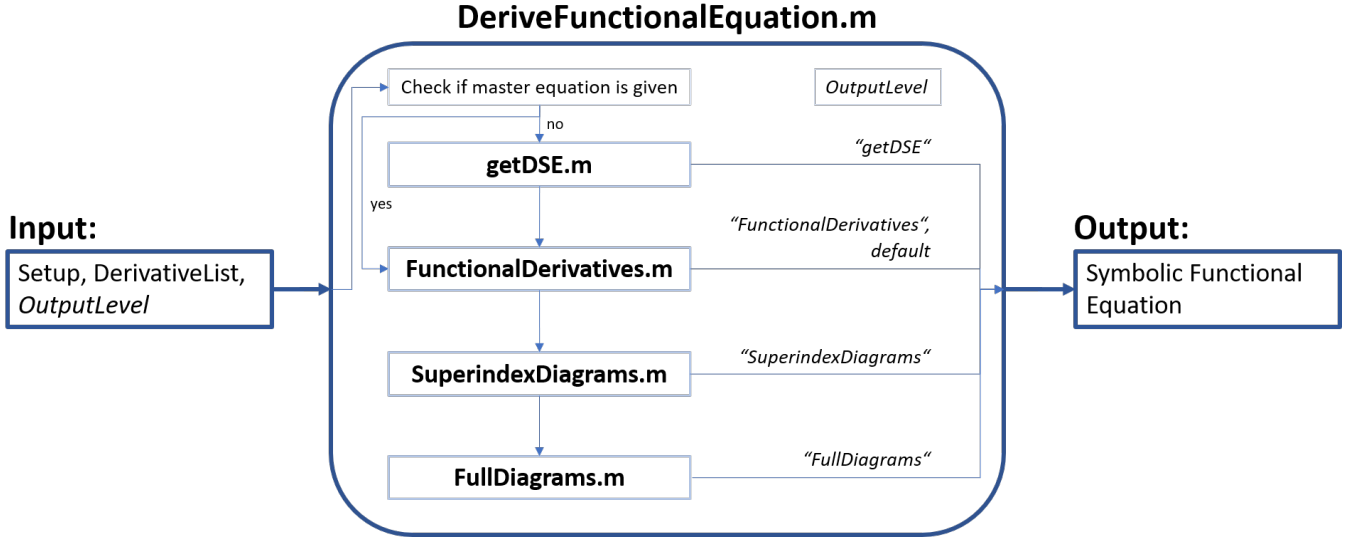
DeriveFunctionalEquation.m

Input:

Setup, DerivativeList, OutputLevel

Check if master equation is given

OutputLevel

no

getDSE.m

"getDSE"

yes

"FunctionalDerivatives", default

FunctionalDerivatives.m

SuperindexDiagrams.m

"SuperindexDiagrams"

FullDiagrams.m

"FullDiagrams"

Output:

Symbolic Functional Equation